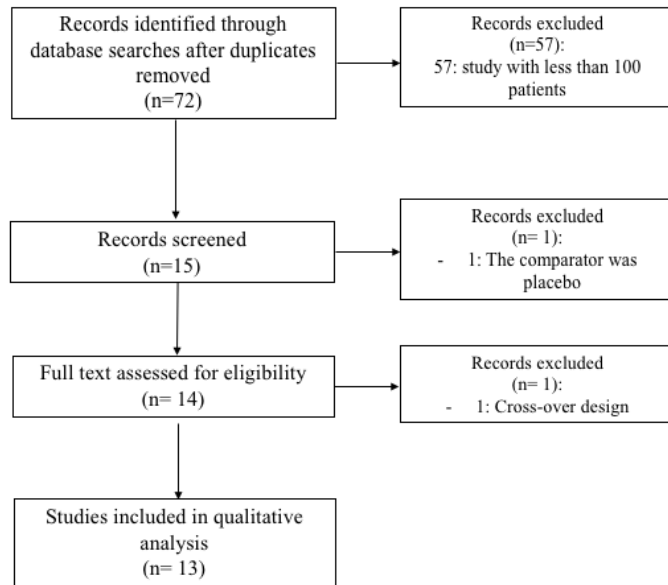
Records identified through database searches after duplicates removed
(n=72)

Records excluded
(n=57):
57: study with less than 100 patients

Records screened
(n=15)

Records excluded
(n= 1):
- 1: The comparator was placebo

Full text assessed for eligibility
(n= 14)

Records excluded
(n= 1):
- 1: Cross-over design

Studies included in qualitative analysis
(n= 13)